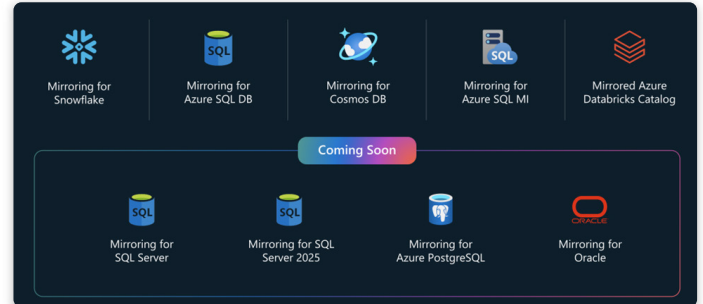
Mirroring for Snowflake

SQL
Mirroring for Azure SQL DB

Mirroring for Cosmos DB

SQL
Mirroring for Azure SQL MI

Mirrored Azure Databricks Catalog

Coming Soon

SQL
Mirroring for SQL Server

SQL
Mirroring for SQL Server 2025

Mirroring for Azure PostgreSQL

ORACLE
Mirroring for Oracle